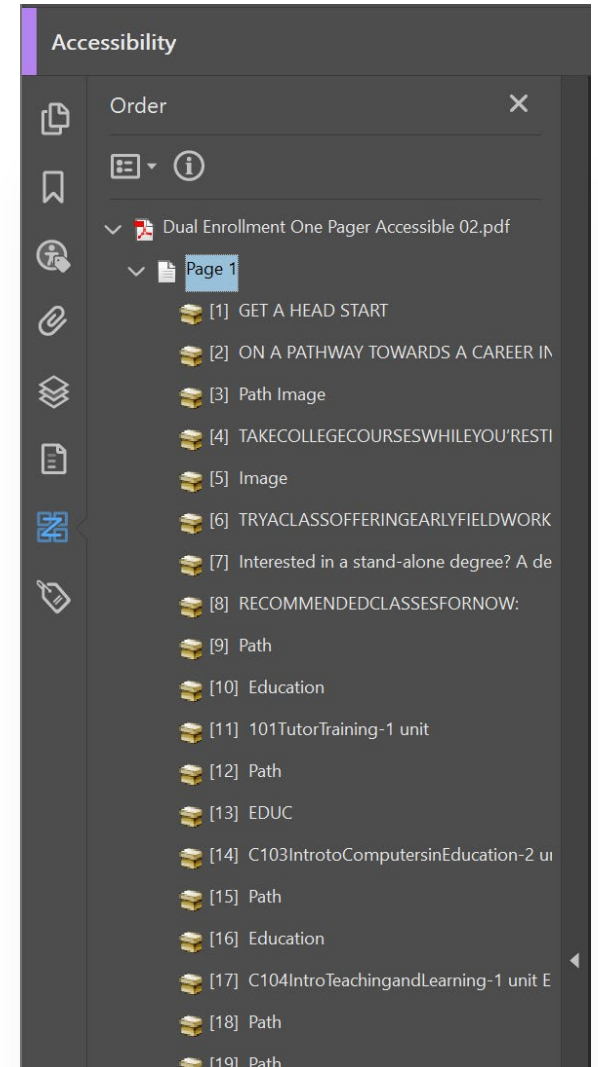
Accessibility

Order

Dual Enrollment One Pager Accessible 02.pdf

Page 1

[1] GET A HEAD START

[2] ON A PATHWAY TOWARDS A CAREER IN

[3] Path Image

[4] TAKECOLLEGECOURSESWHILEYOU'RESTI

[5] Image

[6] TRYACLASSOFFERINGEARLYFIELDWORK

[7] Interested in a stand-alone degree? A de

[8] RECOMMENDEDCLASSESFORNOW:

[9] Path

[10] Education

[11] 101TutorTraining-1 unit

[12] Path

[13] EDUC

[14] C103IntrotoComputersinEducation-2 u

[15] Path

[16] Education

[17] C104IntroTeachingandLearning-1 unit E

[18] Path

[19] Path